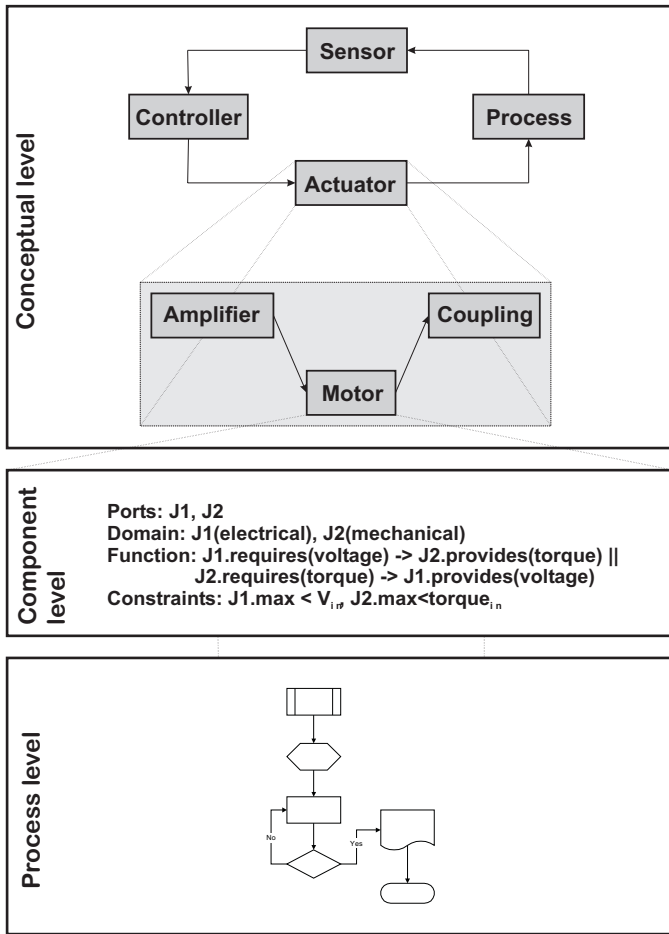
Conceptual level

Sensor

Controller

Process

Actuator

Amplifier

Coupling

Motor

Component level

Ports: J1, J2
Domain: J1(electrical), J2(mechanical)
Function: J1.requires(voltage) -> J2.provides(torque) || J2.requires(torque) -> J1.provides(voltage)
Constraints: J1.max < $V_{in}$, J2.max<$torque_{in}$

Process level

No

Yes